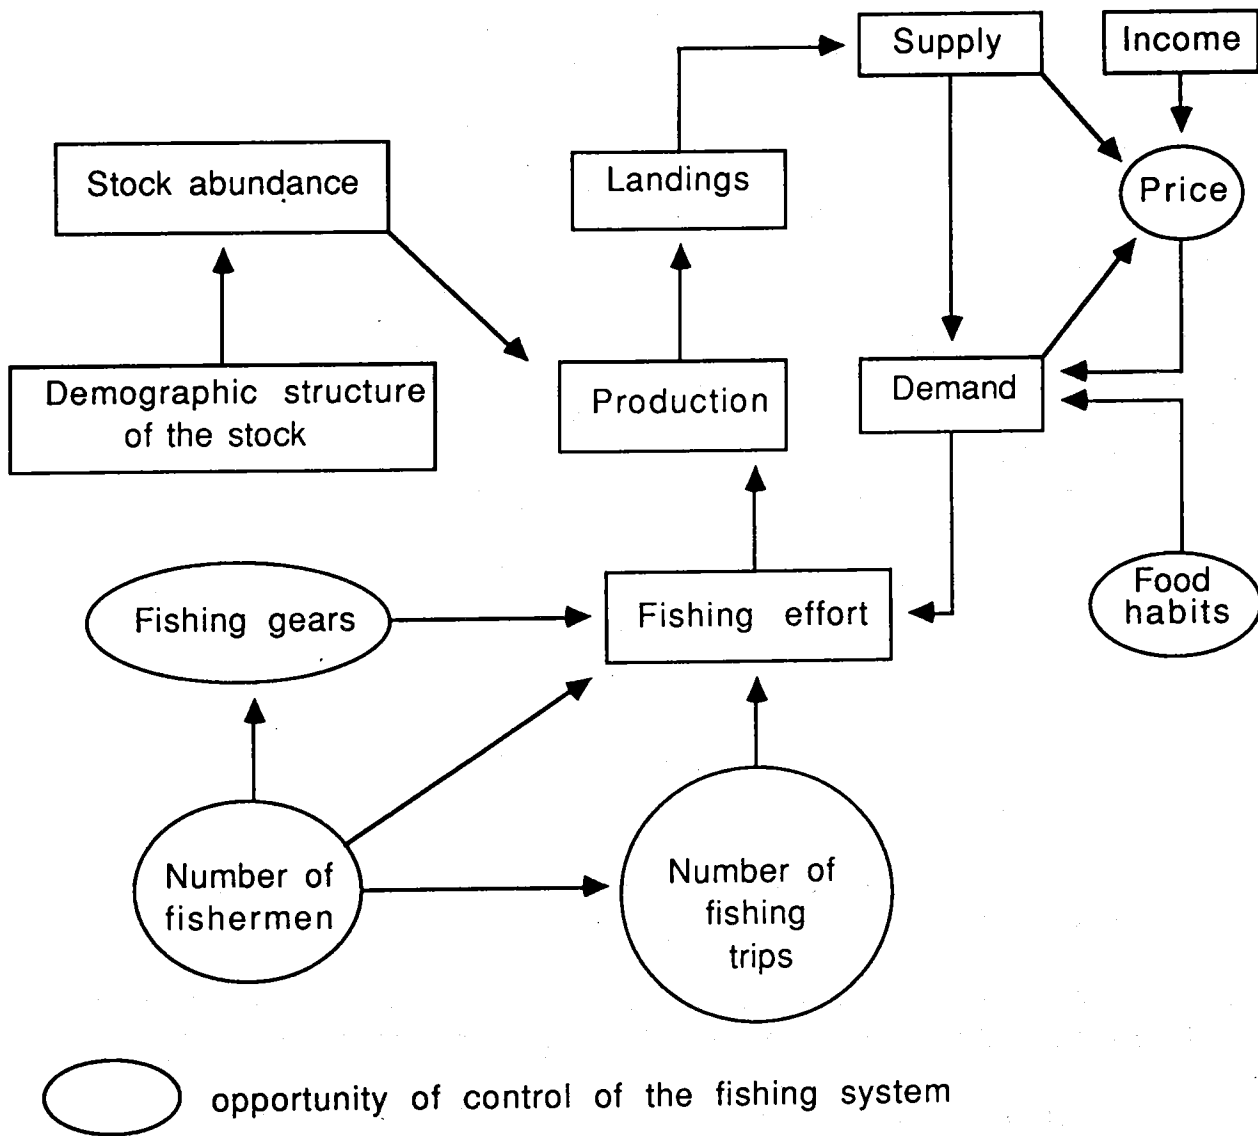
Supply

Income

Stock abundance

Landings

Price

Demographic structure of the stock

Production

Demand

Food habits

Fishing gears

Fishing effort

Number of fishermen

Number of fishing trips

opportunity of control of the fishing system